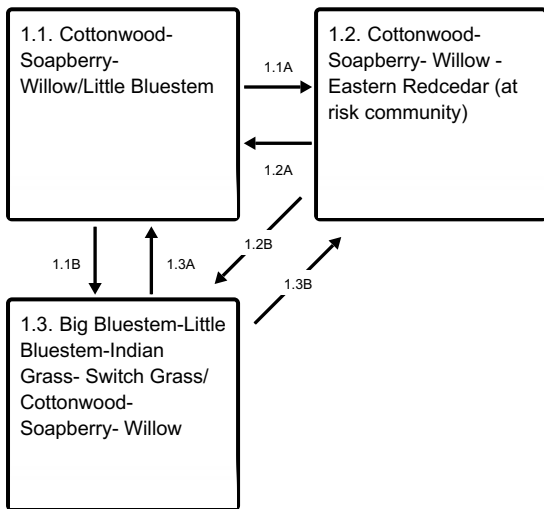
1.1. Cottonwood-Soapberry-Willow/Little Bluestem

1.1A

1.2. Cottonwood-Soapberry- Willow - Eastern Redcedar (at risk community)

1.2A

1.2B

1.1B

1.3A

1.3B

1.3. Big Bluestem-Little Bluestem-Indian Grass- Switch Grass/ Cottonwood-Soapberry- Willow